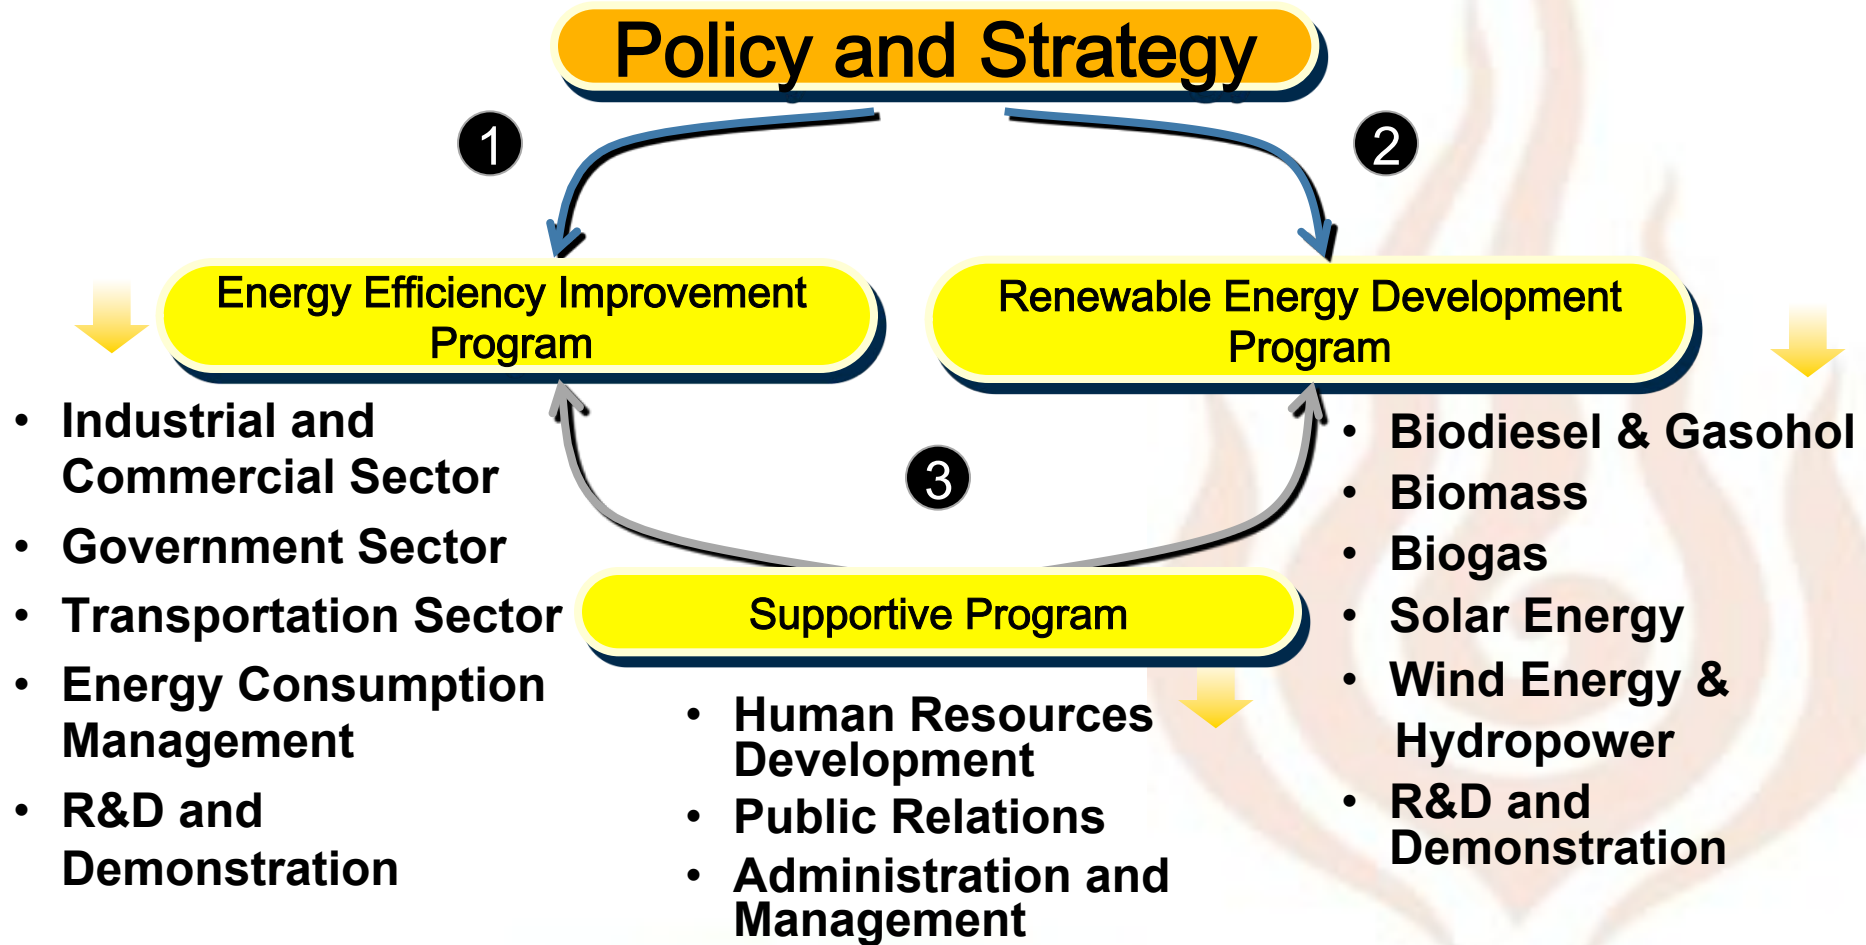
Policy and Strategy

1

2

Energy Efficiency Improvement Program

Renewable Energy Development Program

- Industrial and Commercial Sector
- Government Sector
- Transportation Sector
- Energy Consumption Management
- R&D and Demonstration

3

- Biodiesel & Gasohol
- Biomass
- Biogas
- Solar Energy
- Wind Energy & Hydropower
- R&D and Demonstration

Supportive Program

- Human Resources Development
- Public Relations
- Administration and Management